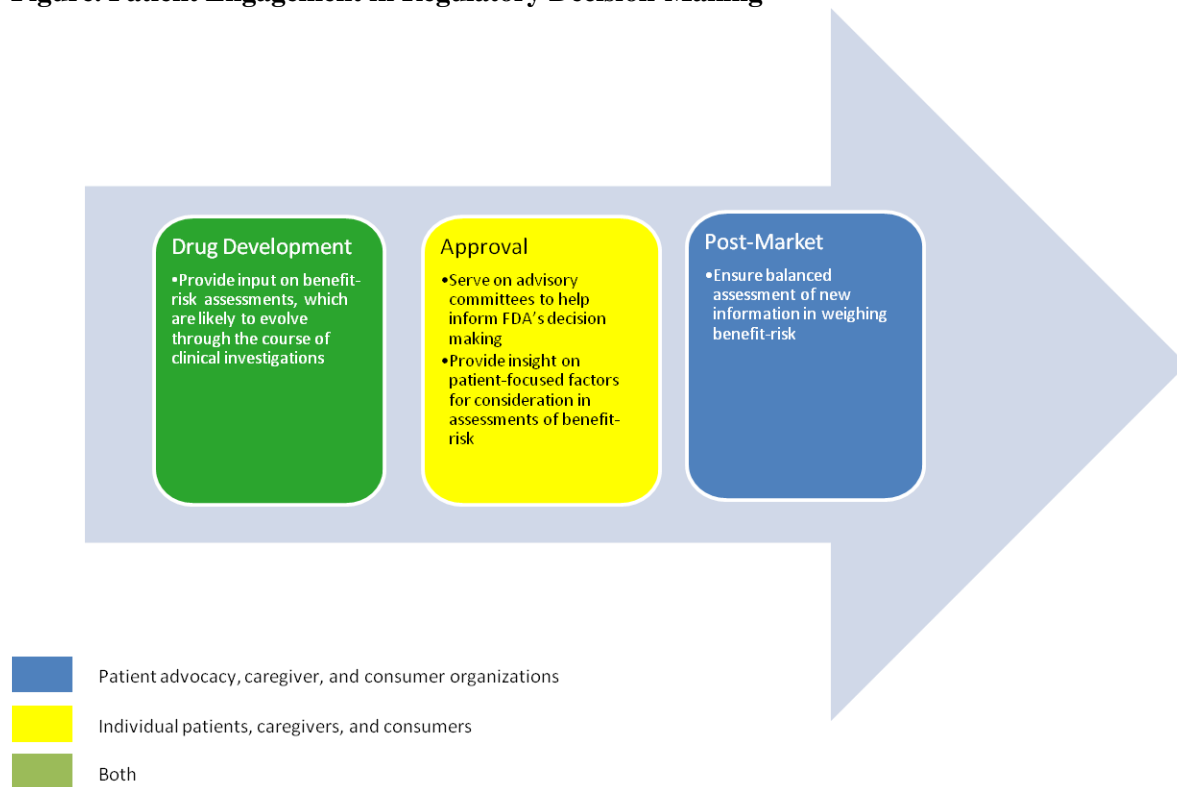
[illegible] Patient Engagement in Regulatory Decision Making

Drug Development
•Provide input on benefit-risk assessments, which are likely to evolve through the course of clinical investigations

Approval
•Serve on advisory committees to help inform FDA's decision making
•Provide insight on patient-focused factors for consideration in assessments of benefit-risk

Post-Market
•Ensure balanced assessment of new information in weighing benefit-risk

Patient advocacy, caregiver, and consumer organizations

Individual patients, caregivers, and consumers

Both